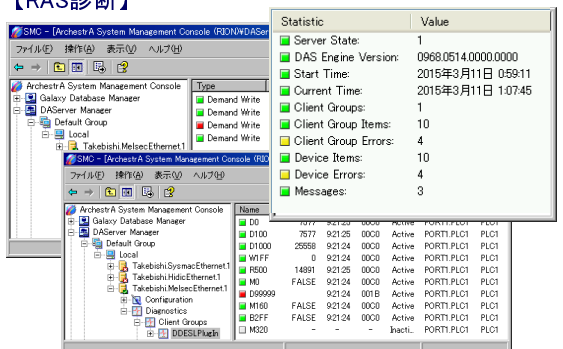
【RAS診断】

SMC - [ArchestrA System Management Console (RION)\DASer

ファイル(F) 操作(A) 表示(V) ヘルプ(H)

ArchestrA System Management Console
Galaxy Database Manager
DAServer Manager
Default Group
Local
Takebishi.MelsecEthernet.1

| Type |
|---|
| Demand Write |
| Demand Write |
| Demand Write |
| Demand Write |

| Statistic | Value |
|---|---|
| Server State: | 1 |
| DAS Engine Version: | 0968.0514.0000.0000 |
| Start Time: | 2015年3月11日 0:59:11 |
| Current Time: | 2015年3月11日 1:07:45 |
| Client Groups: | 1 |
| Client Group Items: | 10 |
| Client Group Errors: | 4 |
| Device Items: | 10 |
| Device Errors: | 4 |
| Messages: | 3 |

SMC - [ArchestrA System Management Console (RION

ファイル(F) 操作(A) 表示(V) ヘルプ(H)

ArchestrA System Management Console
Galaxy Database Manager
DAServer Manager
Default Group
Local
Takebishi.SysmacEthernet.1
Takebishi.HidicEthernet.1
Takebishi.MelsecEthernet.1
Configuration
Diagnostics
Client Groups
DDESLPlugIn

| Name | | | | | | |
|---|---|---|---|---|---|---|
| D0 | 7577 | 9:21:25 | 00C0 | Active | PORT1.PLC1 | PLC1 |
| D100 | 7577 | 9:21:25 | 00C0 | Active | PORT1.PLC1 | PLC1 |
| D1000 | 25558 | 9:21:24 | 00C0 | Active | PORT1.PLC1 | PLC1 |
| W1FF | 0 | 9:21:25 | 00C0 | Active | PORT1.PLC1 | PLC1 |
| R500 | 14891 | 9:21:25 | 00C0 | Active | PORT1.PLC1 | PLC1 |
| M0 | FALSE | 9:21:25 | 00C0 | Active | PORT1.PLC1 | PLC1 |
| D99999 | | 9:21:24 | 001B | Active | PORT1.PLC1 | PLC1 |
| M160 | FALSE | 9:21:25 | 00C0 | Active | PORT1.PLC1 | PLC1 |
| B2FF | FALSE | 9:21:24 | 00C0 | Active | PORT1.PLC1 | PLC1 |
| M320 | - | - | - | Inacti... | PORT1.PLC1 | PLC1 |